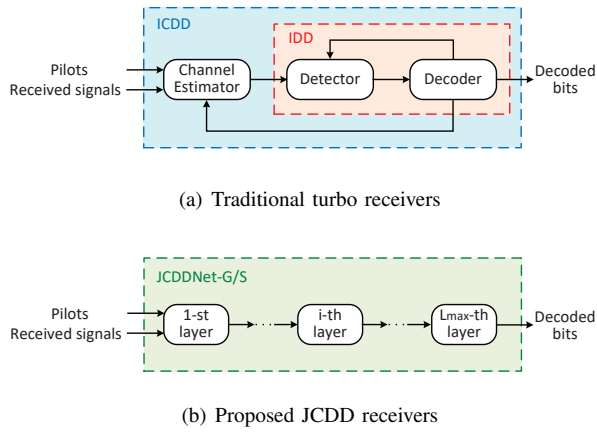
ICDD

IDD

Pilots

Received signals

Channel Estimator

Detector

Decoder

Decoded bits

(a) Traditional turbo receivers

JCDDNet-G/S

Pilots

Received signals

1-st layer

i-th layer

$L_{max}$-th layer

Decoded bits

(b) Proposed JCDD receivers